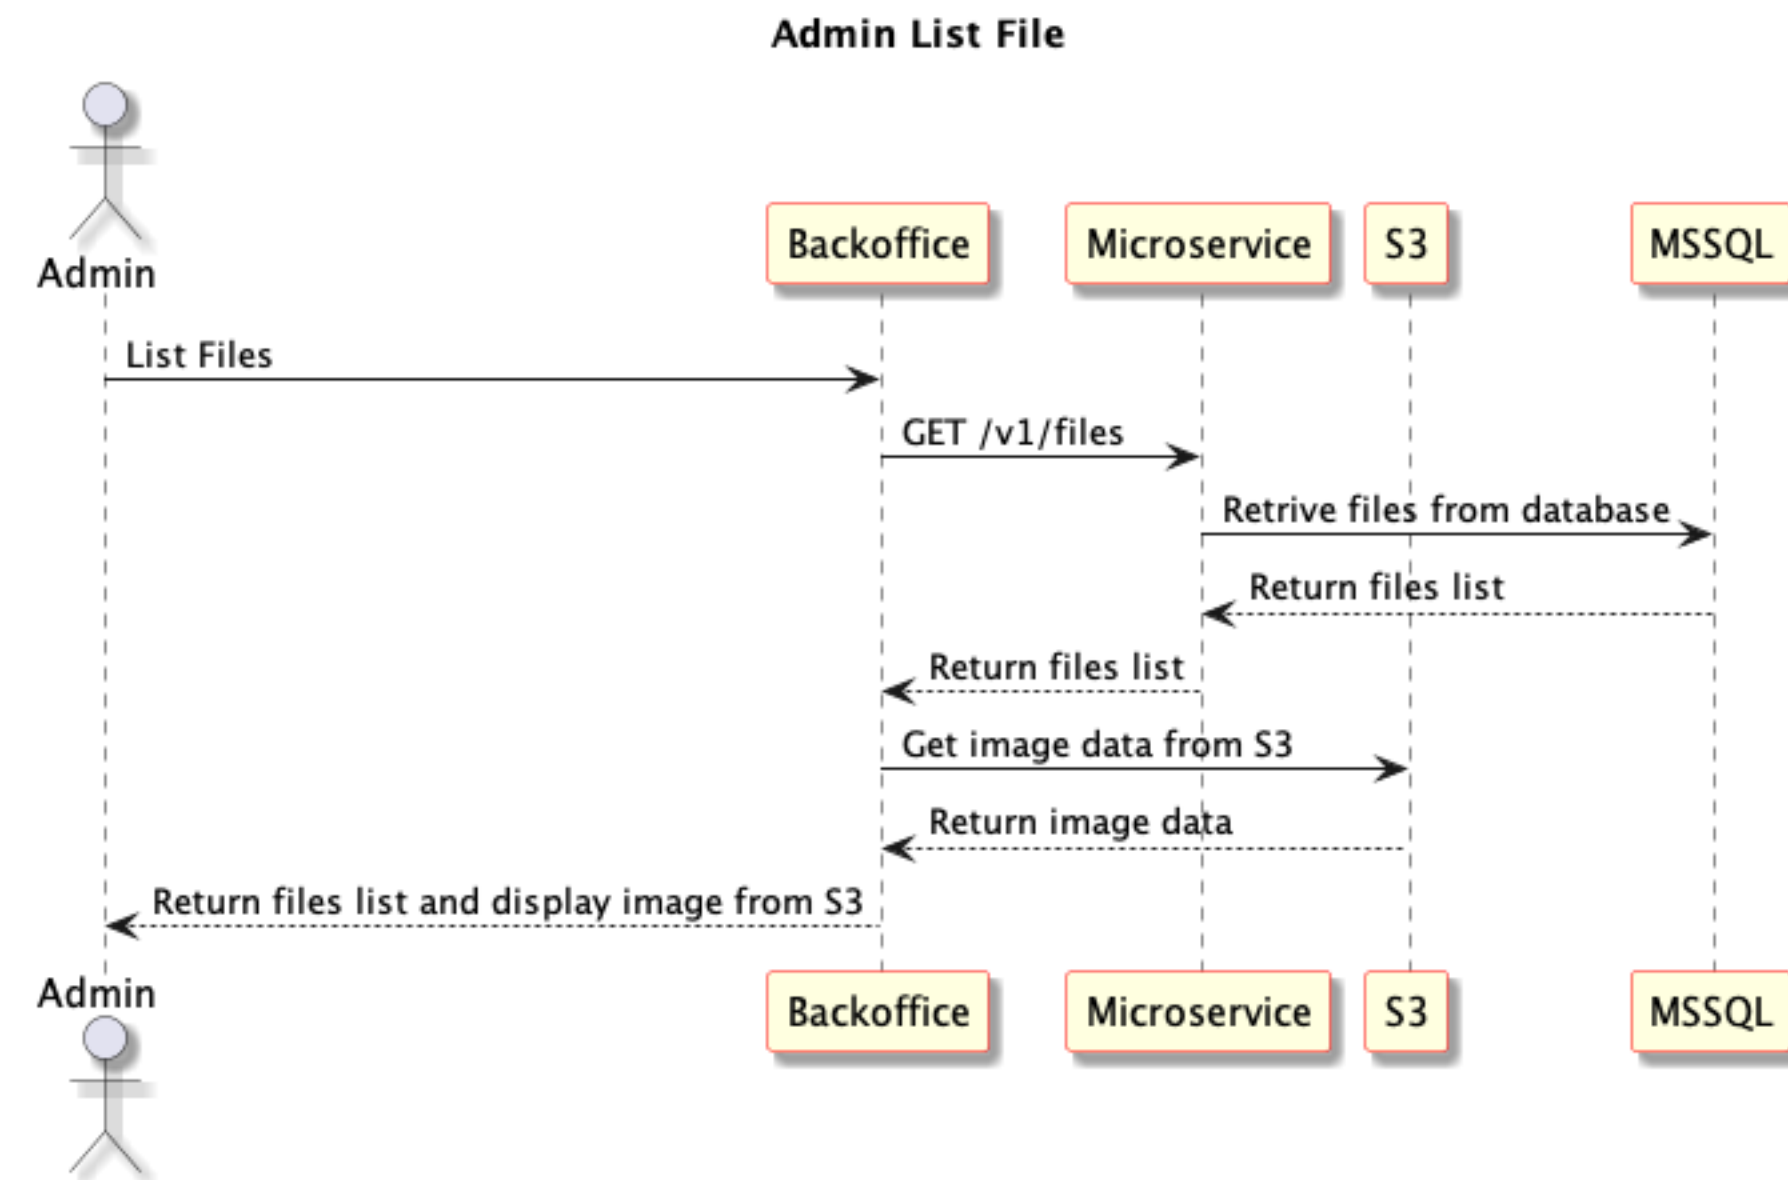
Admin List File

Admin

Backoffice

Microservice

S3

MSSQL

List Files

GET /v1/files

Retrive files from database

Return files list

Return files list

Get image data from S3

Return image data

Return files list and display image from S3

Admin

Backoffice

Microservice

S3

MSSQL